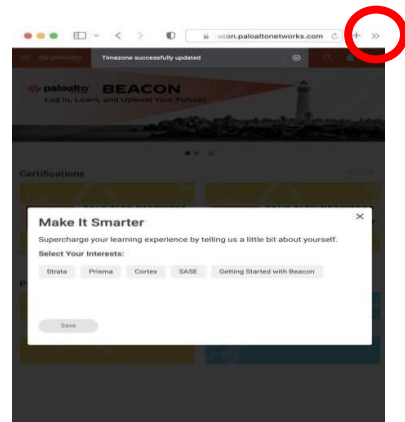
beacon.paloaltonetworks.com

Timezone successfully updated

paloalto BEACON

Log In, Learn, and Uplevel Your Future!

Certifications

Make It Smarter

Supercharge your learning experience by telling us a little bit about yourself.

Select Your Interests:

Strata Prisma Cortex SASE Getting Started with Beacon

Save